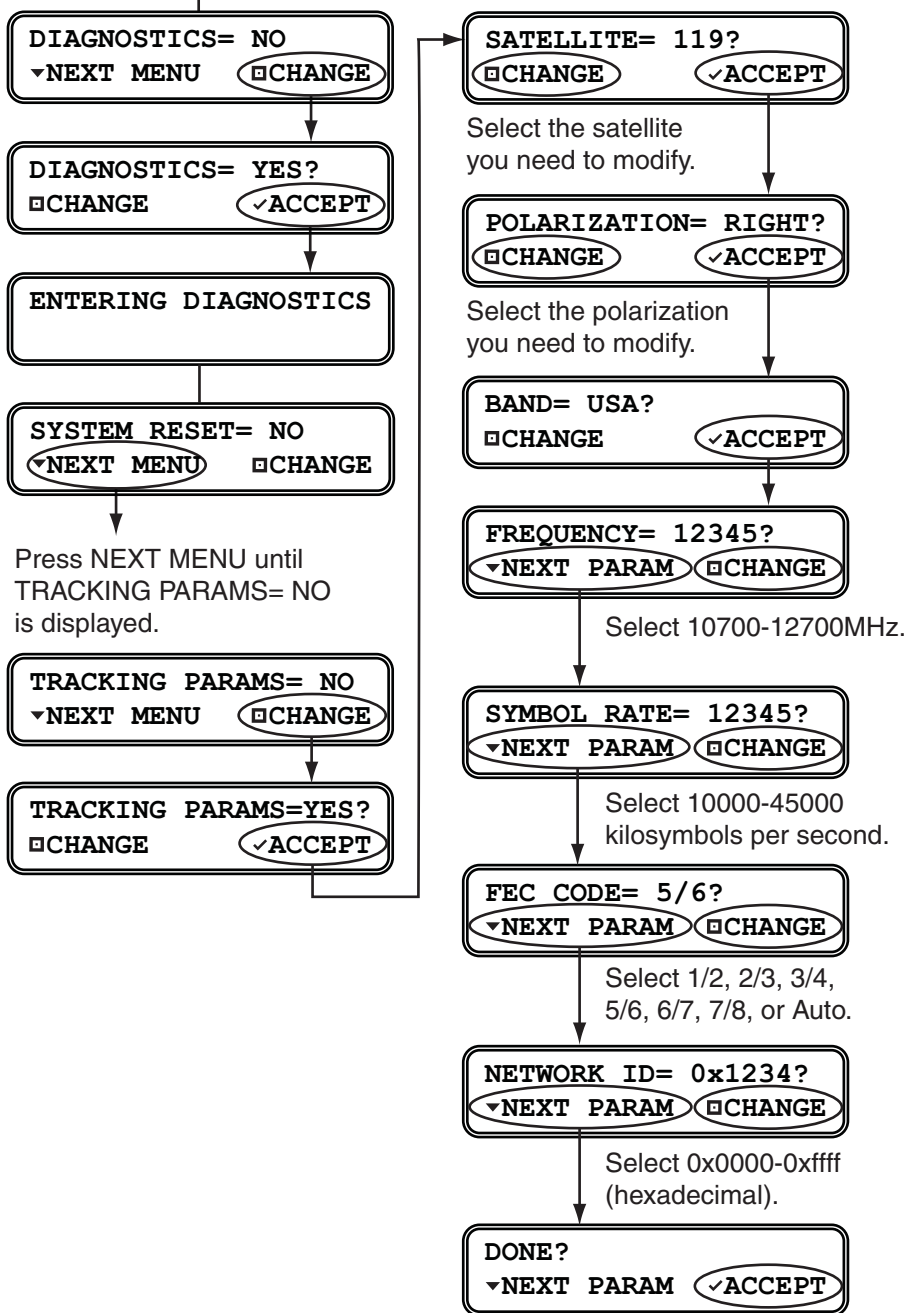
DIAGNOSTICS= NO
▾NEXT MENU ⊡CHANGE

DIAGNOSTICS= YES?
⊡CHANGE ✓ACCEPT

ENTERING DIAGNOSTICS

SYSTEM RESET= NO
▾NEXT MENU ⊡CHANGE

Press NEXT MENU until TRACKING PARAMS= NO is displayed.

TRACKING PARAMS= NO
▾NEXT MENU ⊡CHANGE

TRACKING PARAMS=YES?
⊡CHANGE ✓ACCEPT

SATELLITE= 119?
⊡CHANGE ✓ACCEPT

Select the satellite you need to modify.

POLARIZATION= RIGHT?
⊡CHANGE ✓ACCEPT

Select the polarization you need to modify.

BAND= USA?
⊡CHANGE ✓ACCEPT

FREQUENCY= 12345?
▾NEXT PARAM ⊡CHANGE

Select 10700-12700MHz.

SYMBOL RATE= 12345?
▾NEXT PARAM ⊡CHANGE

Select 10000-45000 kilosymbols per second.

FEC CODE= 5/6?
▾NEXT PARAM ⊡CHANGE

Select 1/2, 2/3, 3/4, 5/6, 6/7, 7/8, or Auto.

NETWORK ID= 0x1234?
▾NEXT PARAM ⊡CHANGE

Select 0x0000-0xffff (hexadecimal).

DONE?
▾NEXT PARAM ✓ACCEPT